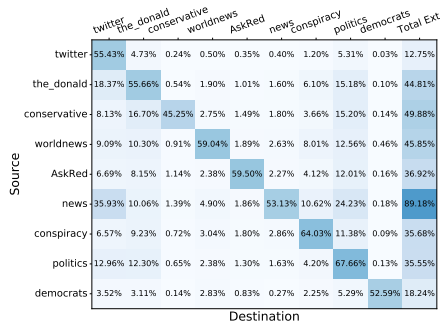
|  | twitter | the_donald | conservative | worldnews | AskRed | news | conspiracy | politics | democrats | Total Ext |
|---|---|---|---|---|---|---|---|---|---|---|
| twitter | 55.43% | 4.73% | 0.24% | 0.50% | 0.35% | 0.40% | 1.20% | 5.31% | 0.03% | 12.75% |
| the_donald | 18.37% | 55.66% | 0.54% | 1.90% | 1.01% | 1.60% | 6.10% | 15.18% | 0.10% | 44.81% |
| conservative | 8.13% | 16.70% | 45.25% | 2.75% | 1.49% | 1.80% | 3.66% | 15.20% | 0.14% | 49.88% |
| worldnews | 9.09% | 10.30% | 0.91% | 59.04% | 1.89% | 2.63% | 8.01% | 12.56% | 0.46% | 45.85% |
| AskRed | 6.69% | 8.15% | 1.14% | 2.38% | 59.50% | 2.27% | 4.12% | 12.01% | 0.16% | 36.92% |
| news | 35.93% | 10.06% | 1.39% | 4.90% | 1.86% | 53.13% | 10.62% | 24.23% | 0.18% | 89.18% |
| conspiracy | 6.57% | 9.23% | 0.72% | 3.04% | 1.80% | 2.86% | 64.03% | 11.38% | 0.09% | 35.68% |
| politics | 12.96% | 12.30% | 0.65% | 2.38% | 1.30% | 1.63% | 4.20% | 67.66% | 0.13% | 35.55% |
| democrats | 3.52% | 3.11% | 0.14% | 2.83% | 0.83% | 0.27% | 2.25% | 5.29% | 52.59% | 18.24% |

Source

Destination